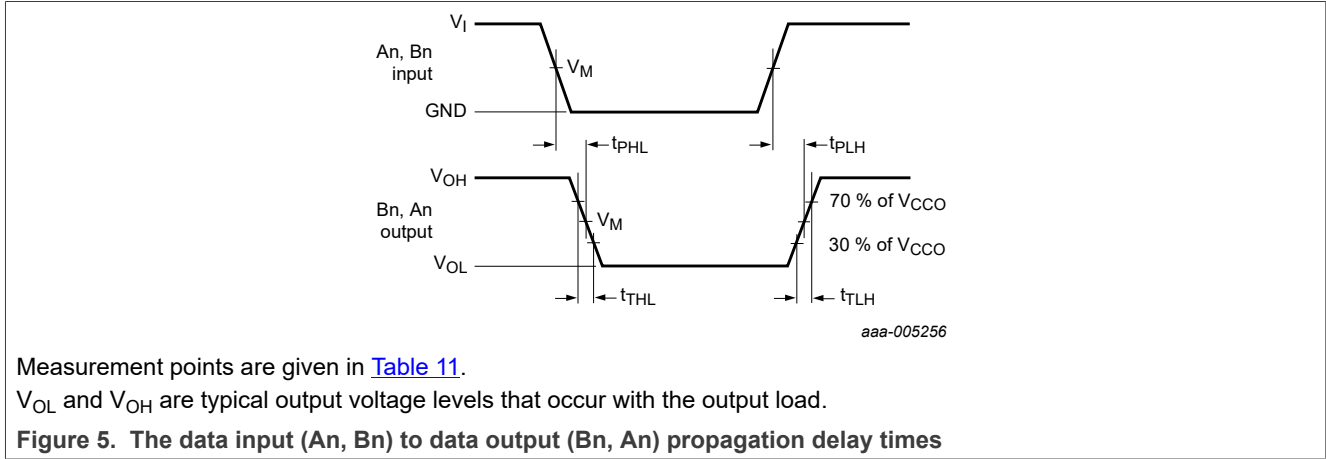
$V_I$

An, Bn input

$V_M$

GND

$t_{PHL}$

$t_{PLH}$

$V_{OH}$

Bn, An output

$V_M$

70 % of $V_{CCO}$

30 % of $V_{CCO}$

$V_{OL}$

$t_{THL}$

$t_{TLH}$

aaa-005256

Measurement points are given in Table 11.

$V_{OL}$ and $V_{OH}$ are typical output voltage levels that occur with the output load.

Figure 5. The data input (An, Bn) to data output (Bn, An) propagation delay times